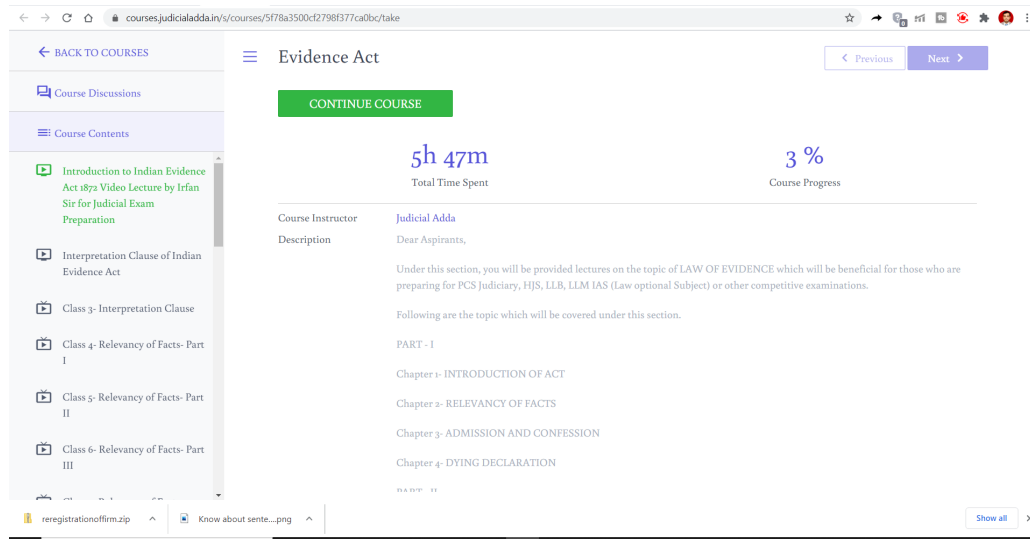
courses.judicialadda.in/s/courses/5f78a3500cf2798f377ca0bc/take

BACK TO COURSES

Course Discussions

Course Contents

Introduction to Indian Evidence Act 1872 Video Lecture by Irfan Sir for Judicial Exam Preparation

Interpretation Clause of Indian Evidence Act

Class 3- Interpretation Clause

Class 4- Relevancy of Facts- Part I

Class 5- Relevancy of Facts- Part II

Class 6- Relevancy of Facts- Part III

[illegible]

Evidence Act

Previous

Next

CONTINUE COURSE

5h 47m
Total Time Spent

3 %
Course Progress

Course Instructor
Judicial Adda

Description
Dear Aspirants,

Under this section, you will be provided lectures on the topic of LAW OF EVIDENCE which will be beneficial for those who are preparing for PCS Judiciary, HJS, LLB, LLM IAS (Law optional Subject) or other competitive examinations.

Following are the topic which will be covered under this section.

PART - I

Chapter 1- INTRODUCTION OF ACT

Chapter 2- RELEVANCY OF FACTS

Chapter 3- ADMISSION AND CONFESSION

Chapter 4- DYING DECLARATION

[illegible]

reregistrationoffirm.zip

Know about sente....png

Show all